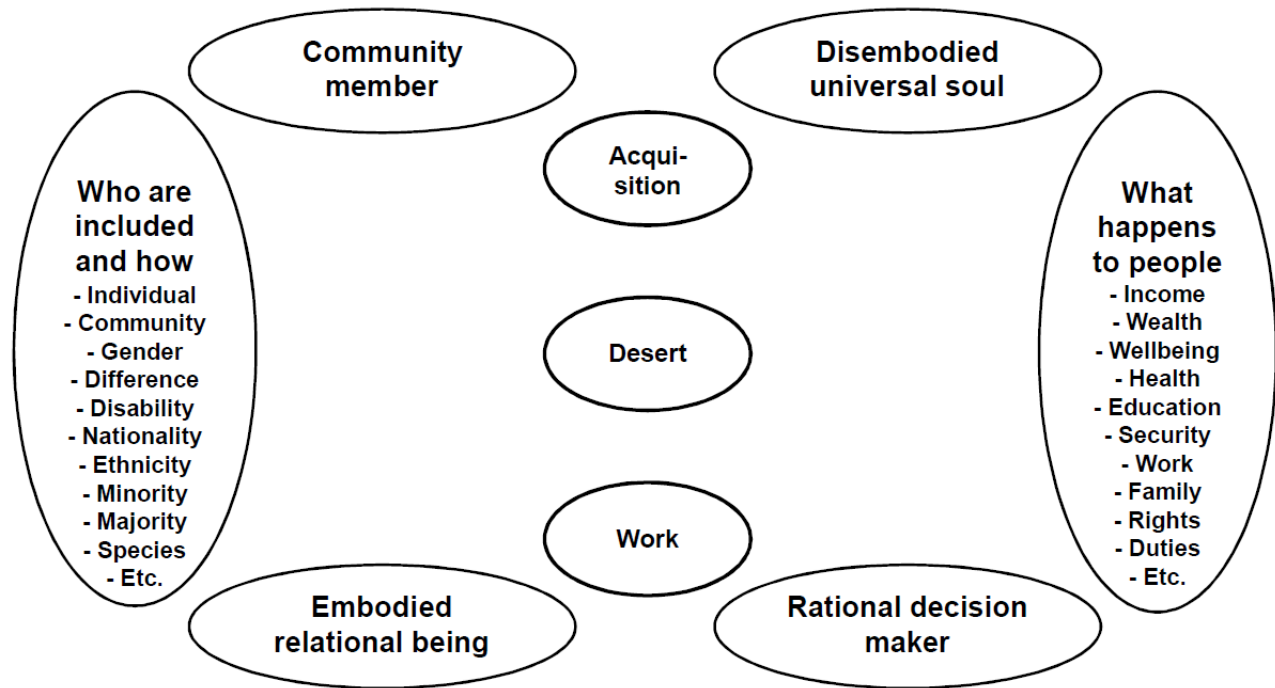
Community member

Disembodied universal soul

Acquisition

Who are included and how
- Individual
- Community
- Gender
- Difference
- Disability
- Nationality
- Ethnicity
- Minority
- Majority
- Species
- Etc.

Desert

What happens to people
- Income
- Wealth
- Wellbeing
- Health
- Education
- Security
- Work
- Family
- Rights
- Duties
- Etc.

Work

Embodied relational being

Rational decision maker